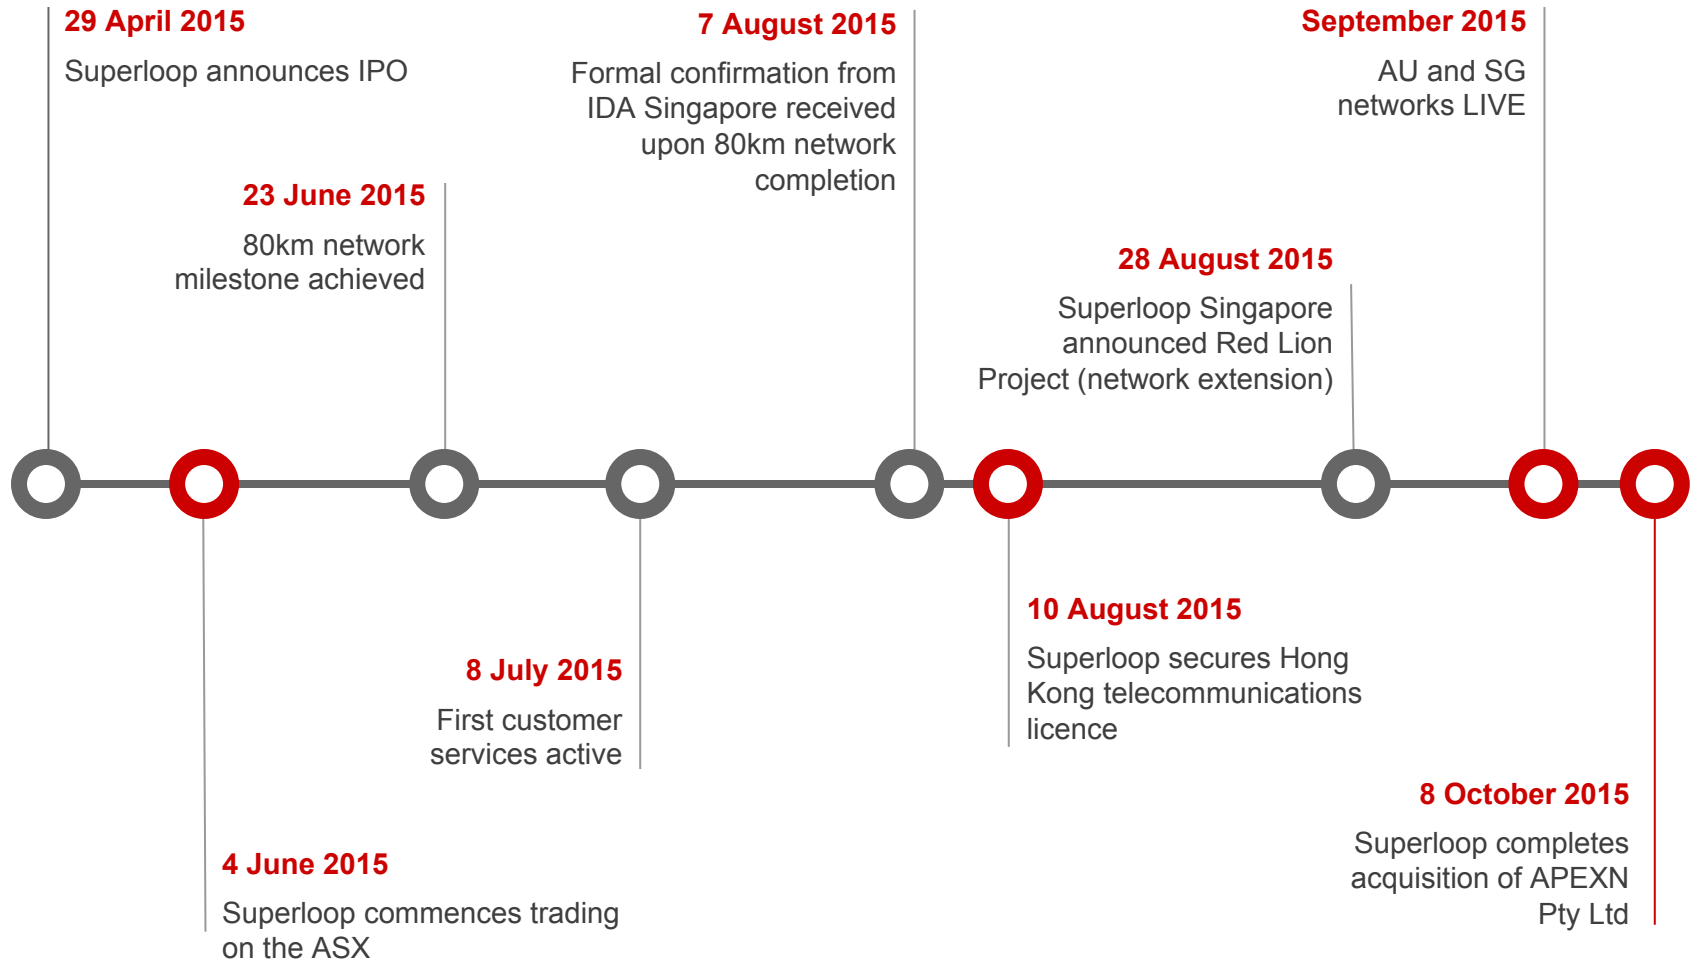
29 April 2015

Superloop announces IPO

7 August 2015

Formal confirmation from IDA Singapore received upon 80km network completion

September 2015

AU and SG networks LIVE

23 June 2015

80km network milestone achieved

28 August 2015

Superloop Singapore announced Red Lion Project (network extension)

4 June 2015

Superloop commences trading on the ASX

8 July 2015

First customer services active

10 August 2015

Superloop secures Hong Kong telecommunications licence

8 October 2015

Superloop completes acquisition of APEXN Pty Ltd